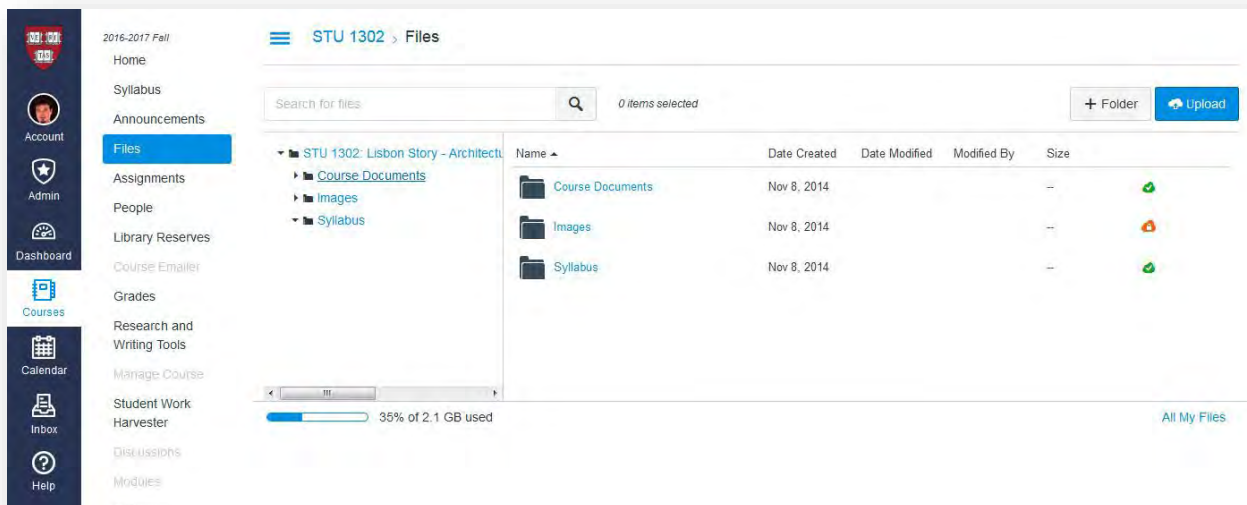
Account
Admin
Dashboard
Courses
Calendar
Inbox
Help

2016-2017 Fall
Home
Syllabus
Announcements
Files
Assignments
People
Library Reserves
Course Emailer
Grades
Research and Writing Tools
Manage Course
Student Work Harvester
Discussions
Modules

STU 1302 › Files

Search for files
0 items selected
+ Folder
Upload

STU 1302: Lisbon Story - Architectu
Course Documents
Images
Syllabus

| Name ▲ | Date Created | Date Modified | Modified By | Size |
|---|---|---|---|---|
| Course Documents | Nov 8, 2014 | | | -- |
| Images | Nov 8, 2014 | | | -- |
| Syllabus | Nov 8, 2014 | | | -- |

35% of 2.1 GB used
All My Files